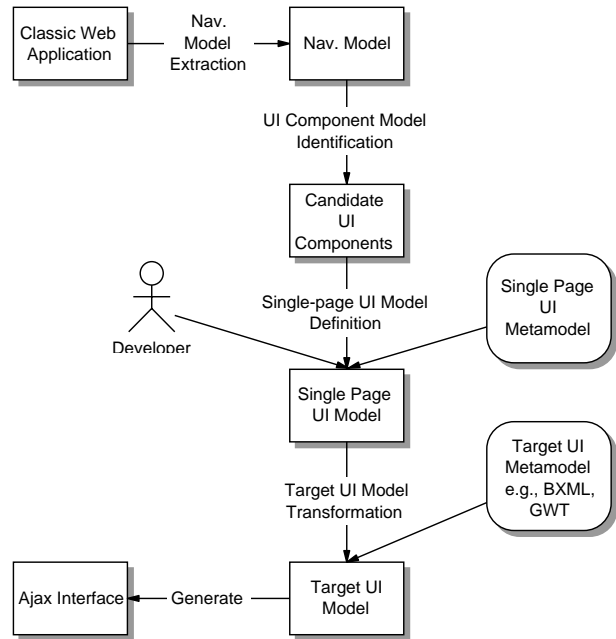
Classic Web Application

Nav. Model Extraction

Nav. Model

UI Component Model Identification

Candidate UI Components

Developer

Single-page UI Model Definition

Single Page UI Metamodel

Single Page UI Model

Target UI Model Transformation

Target UI Metamodel e.g., BXML, GWT

Ajax Interface

Generate

Target UI Model